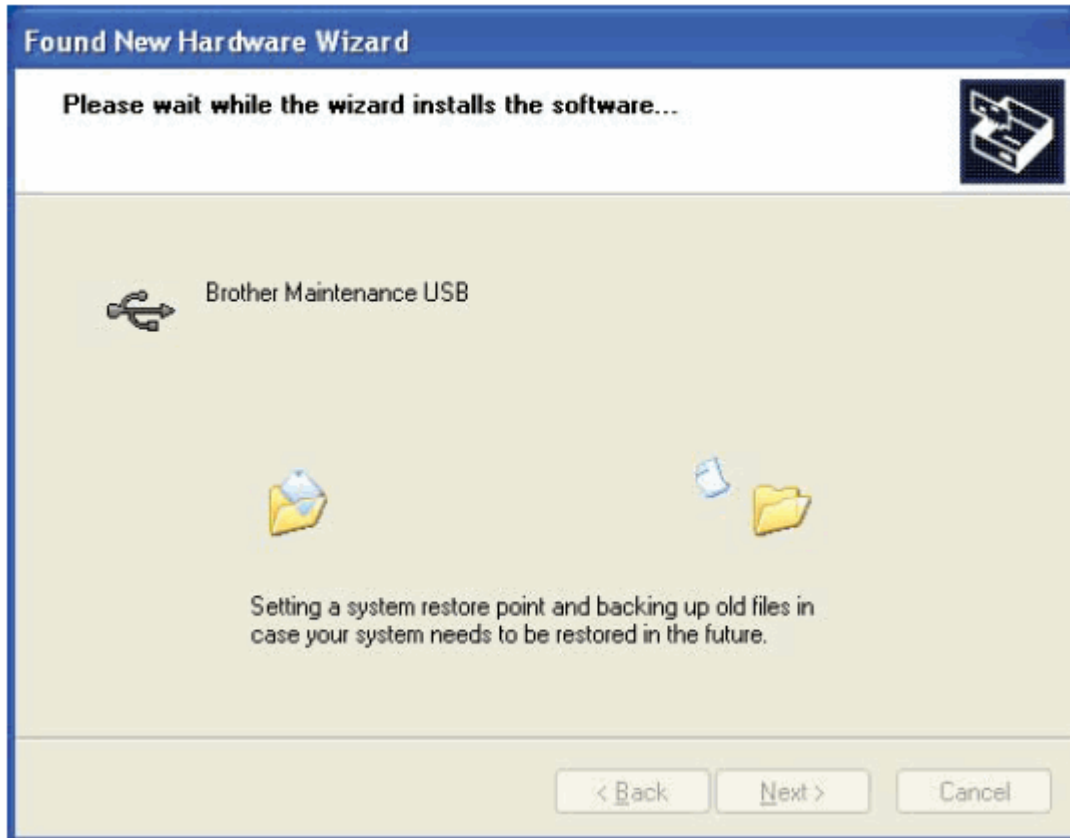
Found New Hardware Wizard

Please wait while the wizard installs the software...

Brother Maintenance USB

Setting a system restore point and backing up old files in case your system needs to be restored in the future.

< Back

Next >

Cancel